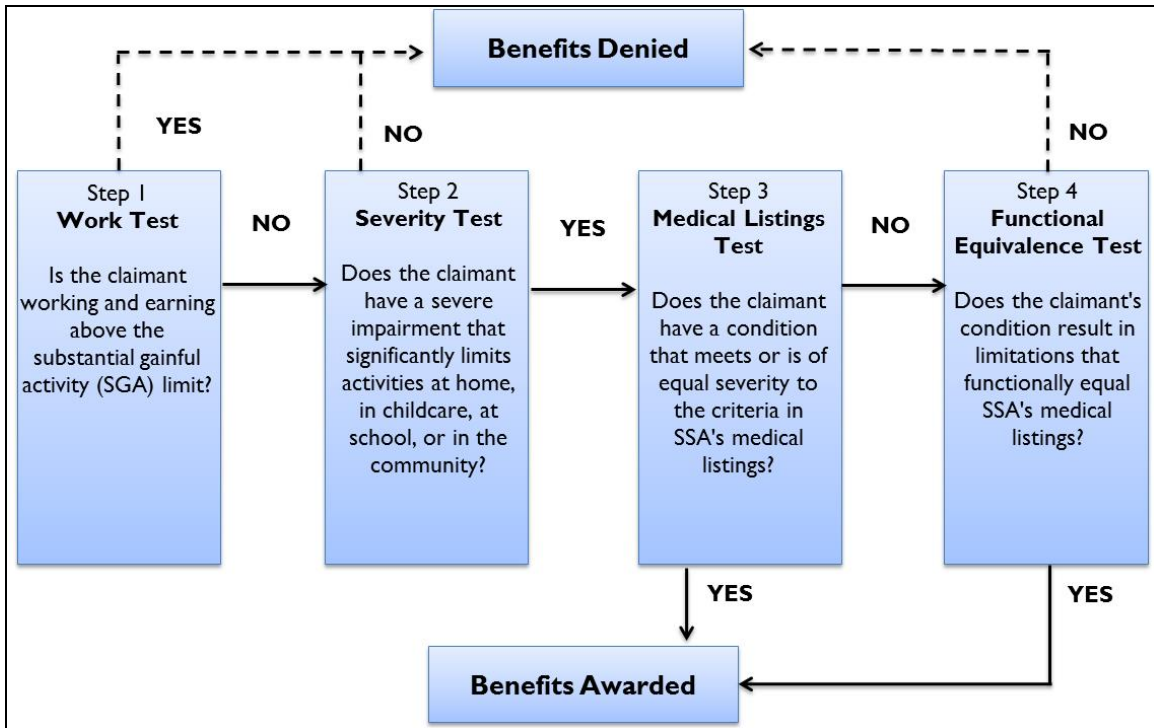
Benefits Denied

YES

NO

NO

Step 1
Work Test

Is the claimant working and earning above the substantial gainful activity (SGA) limit?

NO

Step 2
Severity Test

Does the claimant have a severe impairment that significantly limits activities at home, in childcare, at school, or in the community?

YES

Step 3
Medical Listings Test

Does the claimant have a condition that meets or is of equal severity to the criteria in SSA's medical listings?

NO

Step 4
Functional Equivalence Test

Does the claimant's condition result in limitations that functionally equal SSA's medical listings?

YES

YES

Benefits Awarded